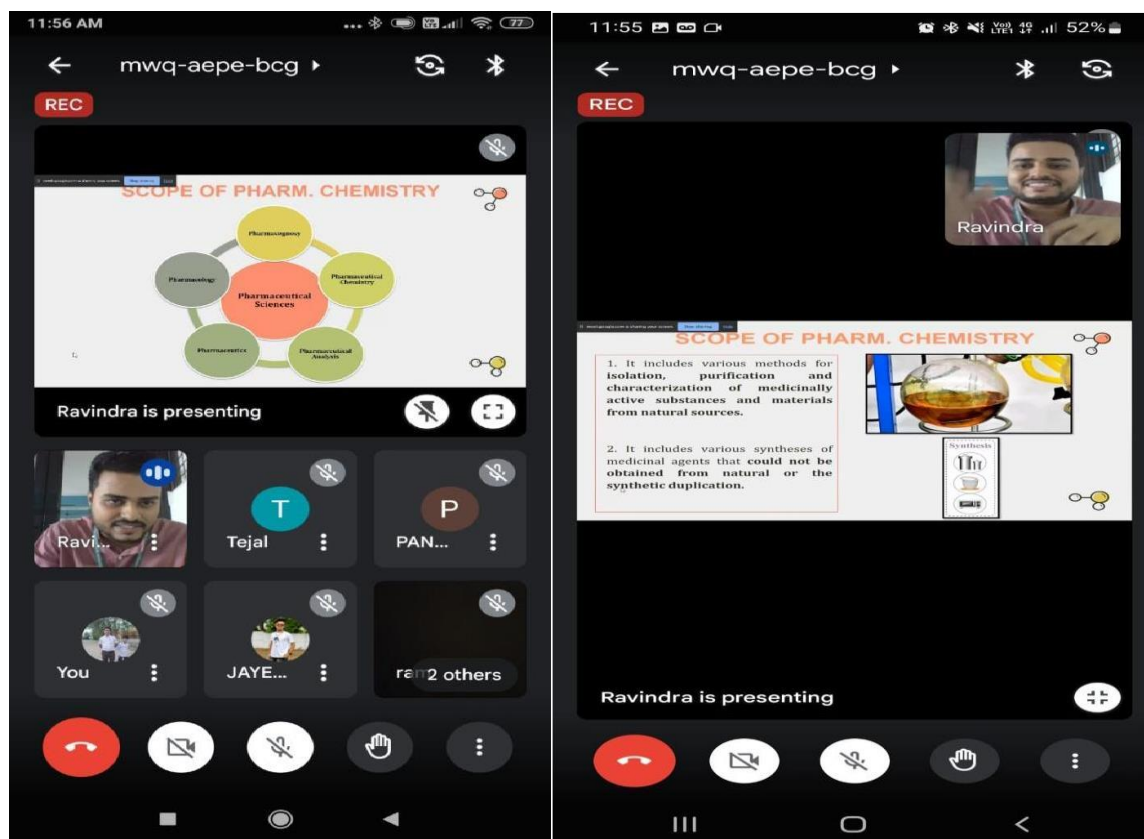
11:56 AM

77

mwq-aepe-bcg ▸

REC

SCOPE OF PHARM. CHEMISTRY

Pharmacognosy

Pharmaceutical Chemistry

Pharmaceutical Analysis

Pharmaceutics

Pharmacology

Pharmaceutical Sciences

Ravindra is presenting

Ravi...

T

Tejal

P

PAN...

You

JAYE...

ra 2 others

11:55

52%

mwq-aepe-bcg ▸

REC

Ravindra

SCOPE OF PHARM. CHEMISTRY

1. It includes various methods for isolation, purification and characterization of medicinally active substances and materials from natural sources.

2. It includes various syntheses of medicinal agents that could not be obtained from natural or the synthetic duplication.

Synthesis

Ravindra is presenting